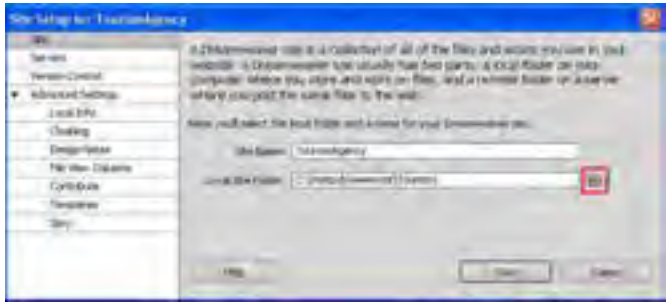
Site Setup for TourismAgency

Site
Servers
Version Control
Advanced Settings
Local Info
Cloaking
Design Notes
File View Columns
Contribute
Templates
Spry

A Dreamweaver site is a collection of all of the files and assets you use in your website. A Dreamweaver site usually has two parts: a local folder on your computer where you store and work on files, and a remote folder on a server where you post the same files to the web.

Here you'll select the local folder and a name for your Dreamweaver site.

Site Name: TourismAgency

Local Site Folder: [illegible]

Help

Save

Cancel